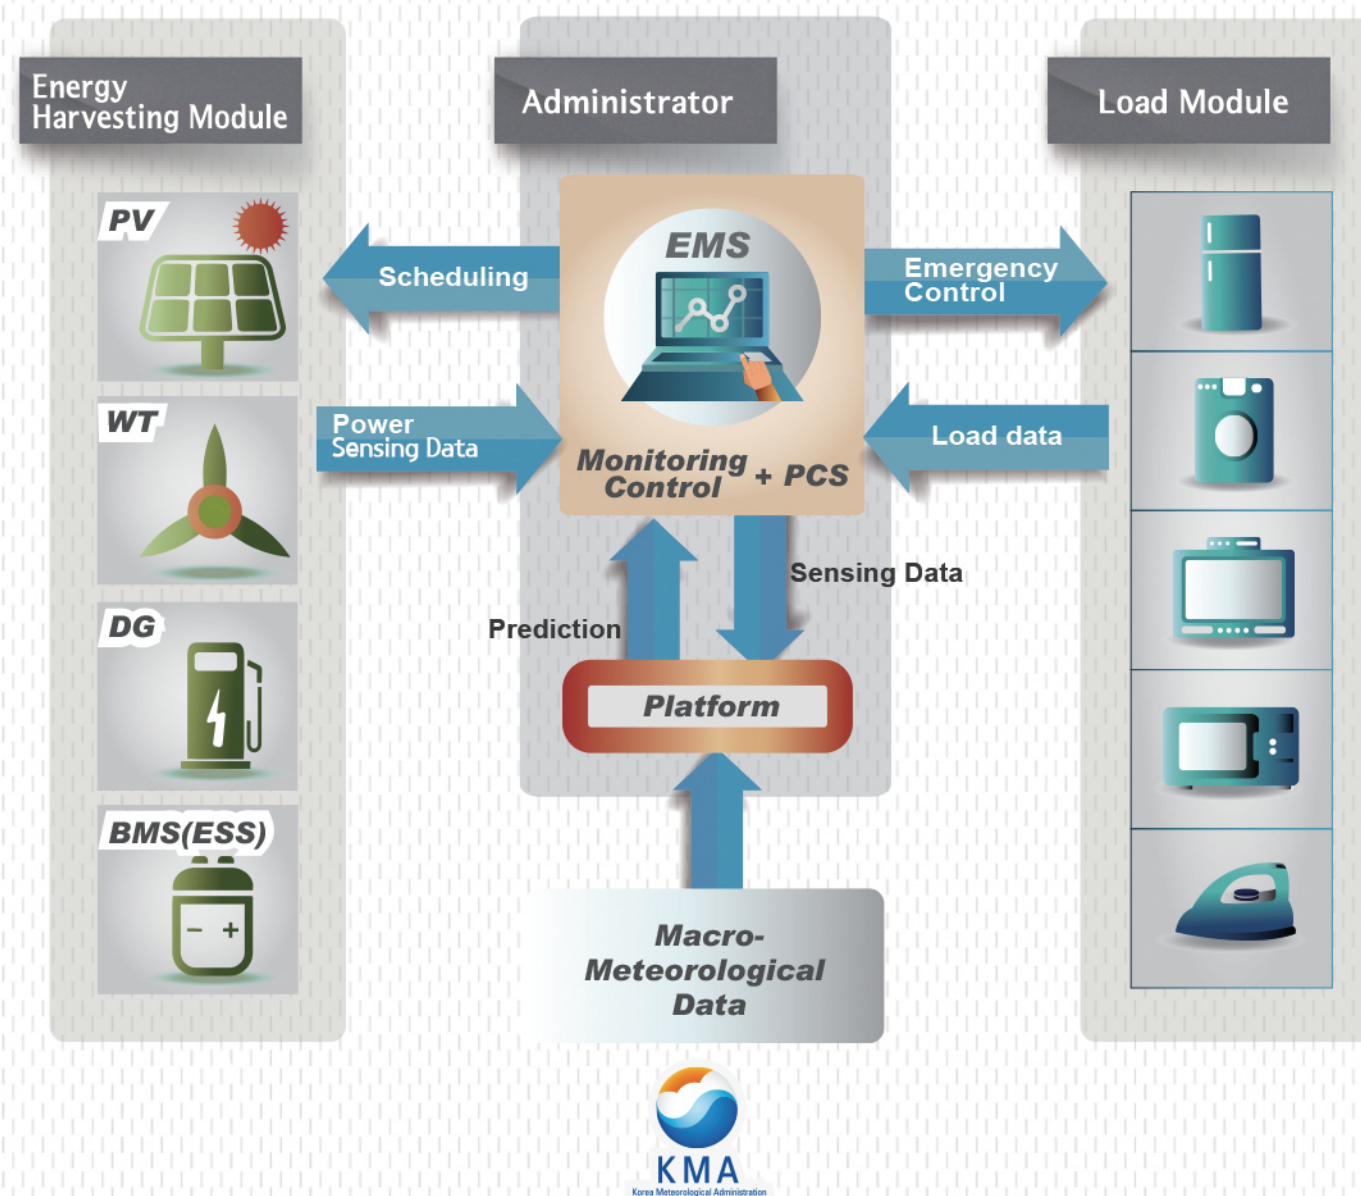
Energy Harvesting Module

Administrator

Load Module

PV

WT

DG

BMS(ESS)

Scheduling

Power Sensing Data

EMS

Monitoring Control + PCS

Emergency Control

Load data

Prediction

Sensing Data

Platform

Macro-Meteorological Data

KMA
Korea Meteorological Administration